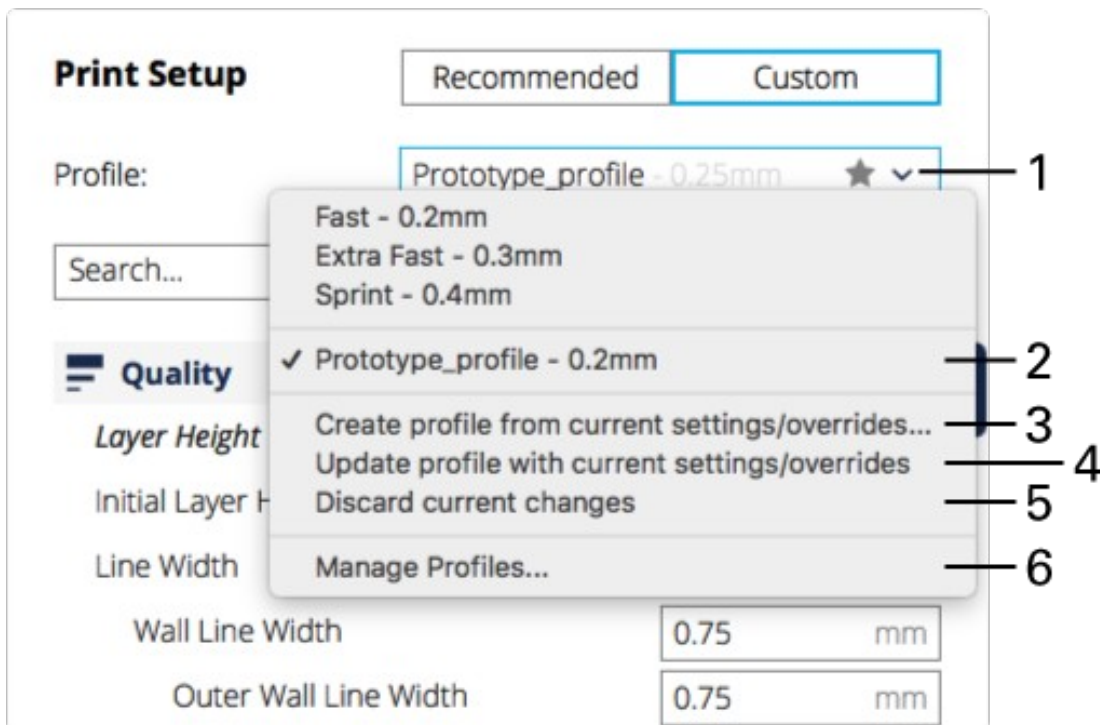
Print Setup

Recommended | Custom

Profile: Prototype_profile - 0.25mm

1

Search...

Fast - 0.2mm
Extra Fast - 0.3mm
Sprint - 0.4mm

✓ Prototype_profile - 0.2mm

2

Create profile from current settings/overrides...

3

Update profile with current settings/overrides

4

Discard current changes

5

Manage Profiles...

6

Quality

Layer Height

Initial Layer H

Line Width

Wall Line Width 0.75 mm

Outer Wall Line Width 0.75 mm